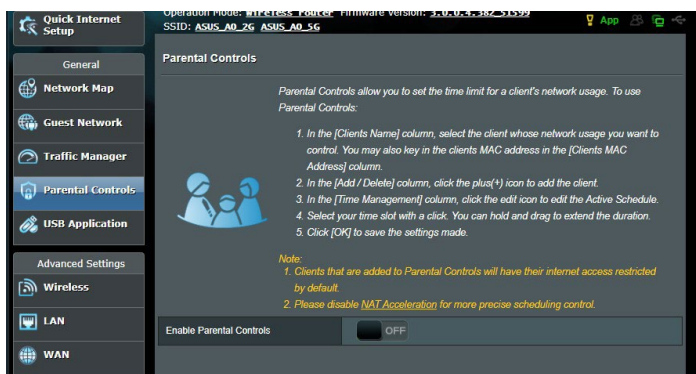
Quick Internet Setup

Operation Mode: Wireless router Firmware Version: 3.0.0.4.382_51599
SSID: ASUS_A0_2G ASUS_A0_5G

App

General

Network Map

Guest Network

Traffic Manager

Parental Controls

USB Application

Advanced Settings

Wireless

LAN

WAN

Parental Controls

Parental Controls allow you to set the time limit for a client's network usage. To use Parental Controls:

1. In the [Clients Name] column, select the client whose network usage you want to control. You may also key in the clients MAC address in the [Clients MAC Address] column.
2. In the [Add / Delete] column, click the plus(+) icon to add the client.
3. In the [Time Management] column, click the edit icon to edit the Active Schedule.
4. Select your time slot with a click. You can hold and drag to extend the duration.
5. Click [OK] to save the settings made.

Note:
1. Clients that are added to Parental Controls will have their internet access restricted by default.
2. Please disable NAT Acceleration for more precise scheduling control.

Enable Parental Controls | OFF